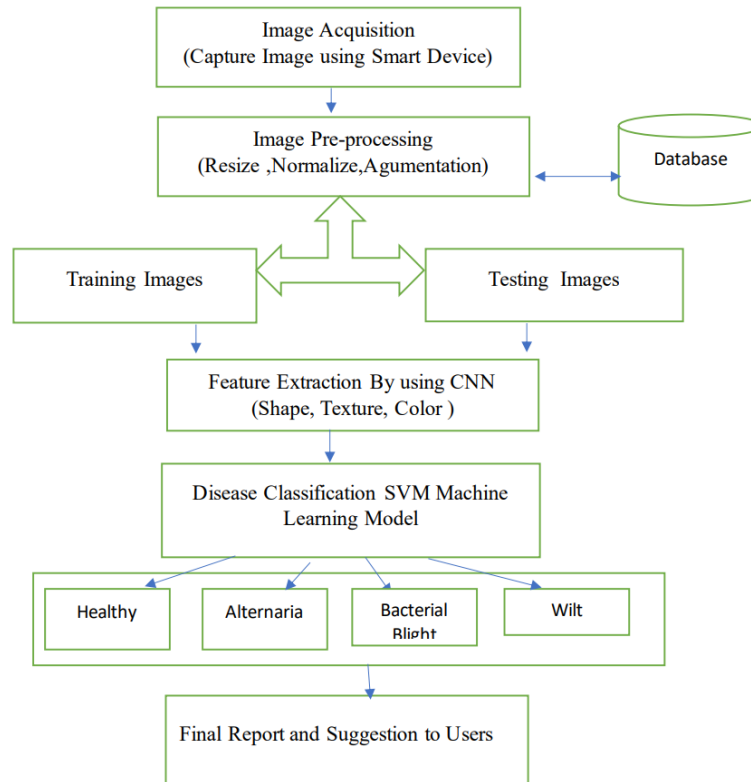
Image Acquisition
(Capture Image using Smart Device)

Image Pre-processing
(Resize ,Normalize,Agumentation)

Database

Training Images

Testing Images

Feature Extraction By using CNN
(Shape, Texture, Color )

Disease Classification SVM Machine Learning Model

Healthy

Alternaria

Bacterial Blight

Wilt

Final Report and Suggestion to Users